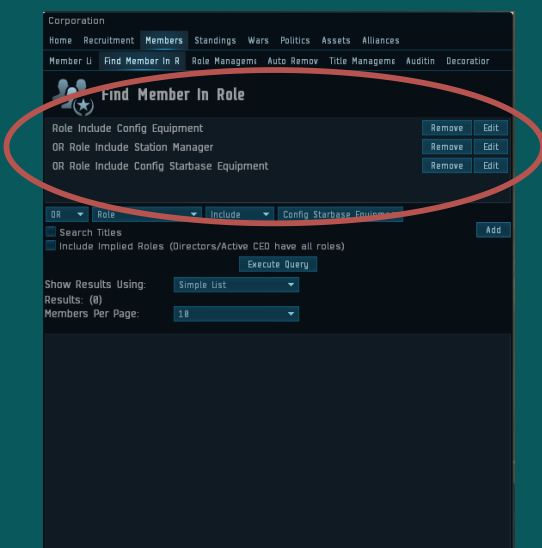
Corporation

Home Recruitment Members Standings Wars Politics Assets Alliances

Member Li Find Member In R Role Manageme Auto Remov Title Manageme Auditin Decoratior

Find Member In Role

Role Include Config Equipment Remove Edit

OR Role Include Station Manager Remove Edit

OR Role Include Config Starbase Equipment Remove Edit

OR Role Include Config Starbase Equipmen

Search Titles Add

Include Implied Roles (Directors/Active CEO have all roles)

Execute Query

Show Results Using: Simple List

Results: (0)

Members Per Page: 10